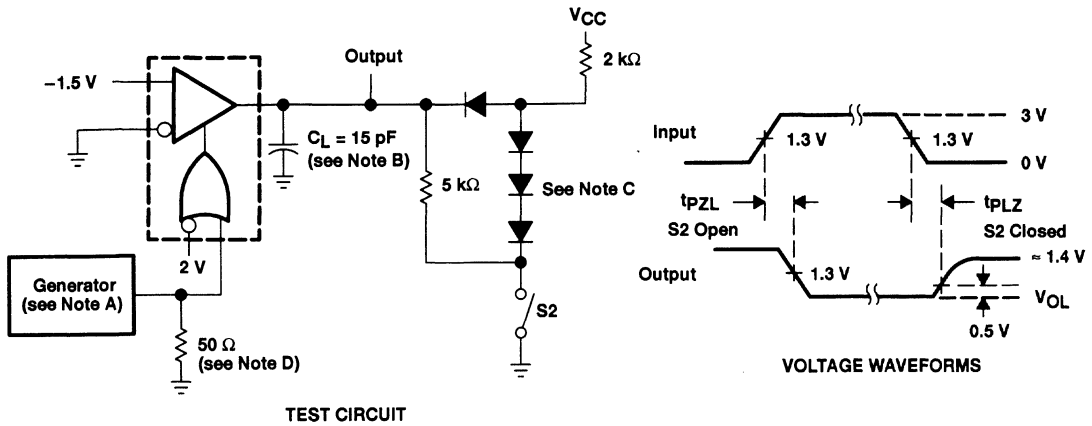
$V_{CC}$

Output

2 kΩ

–1.5 V

$C_L$ = 15 pF (see Note B)

5 kΩ

See Note C

2 V

Generator (see Note A)

S2

50 Ω (see Note D)

TEST CIRCUIT

Input

1.3 V

1.3 V

3 V

0 V

$t_{PZL}$

$t_{PLZ}$

S2 Open

S2 Closed

Output

1.3 V

≈ 1.4 V

$V_{OL}$

0.5 V

VOLTAGE WAVEFORMS